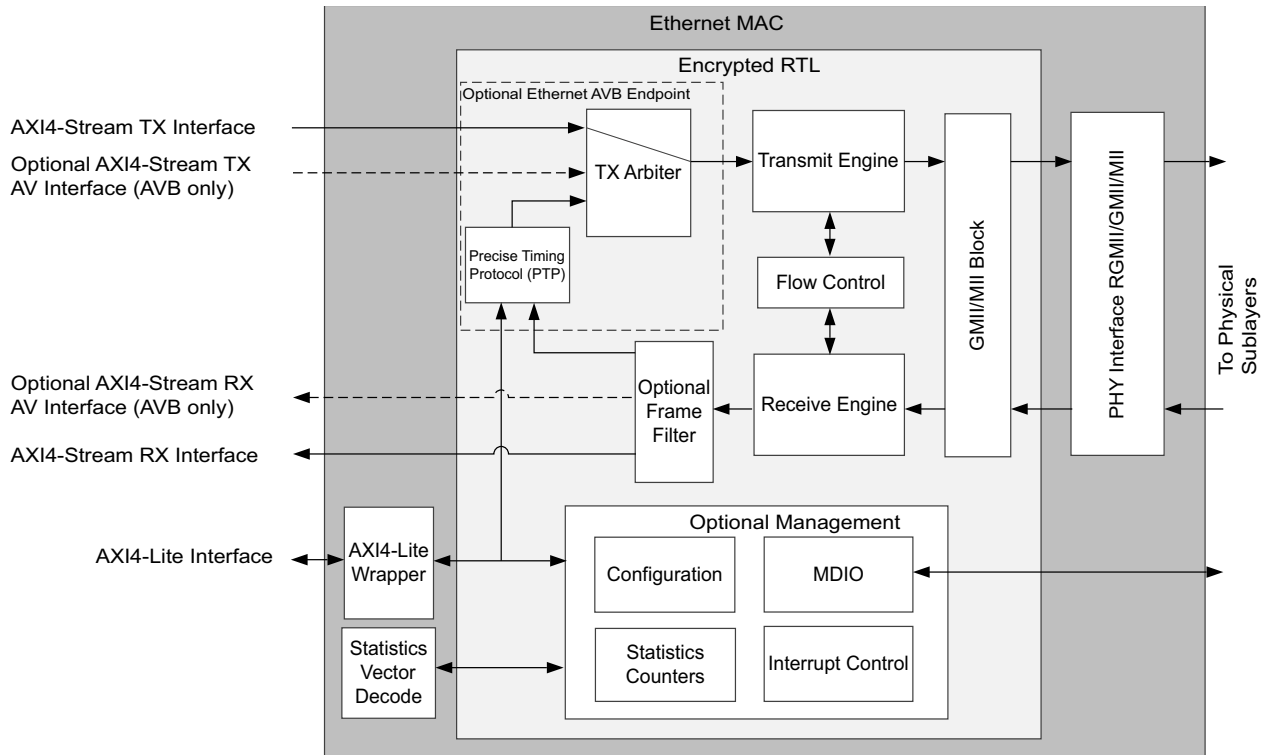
Ethernet MAC

Encrypted RTL

Optional Ethernet AVB Endpoint

AXI4-Stream TX Interface

Optional AXI4-Stream TX AV Interface (AVB only)

TX Arbiter

Transmit Engine

Precise Timing Protocol (PTP)

Flow Control

GMII/MII Block

PHY Interface RGMII/GMII/MII

To Physical Sublayers

Optional AXI4-Stream RX AV Interface (AVB only)

Optional Frame Filter

Receive Engine

AXI4-Stream RX Interface

Optional Management

AXI4-Lite Interface

AXI4-Lite Wrapper

Configuration

MDIO

Statistics Vector Decode

Statistics Counters

Interrupt Control